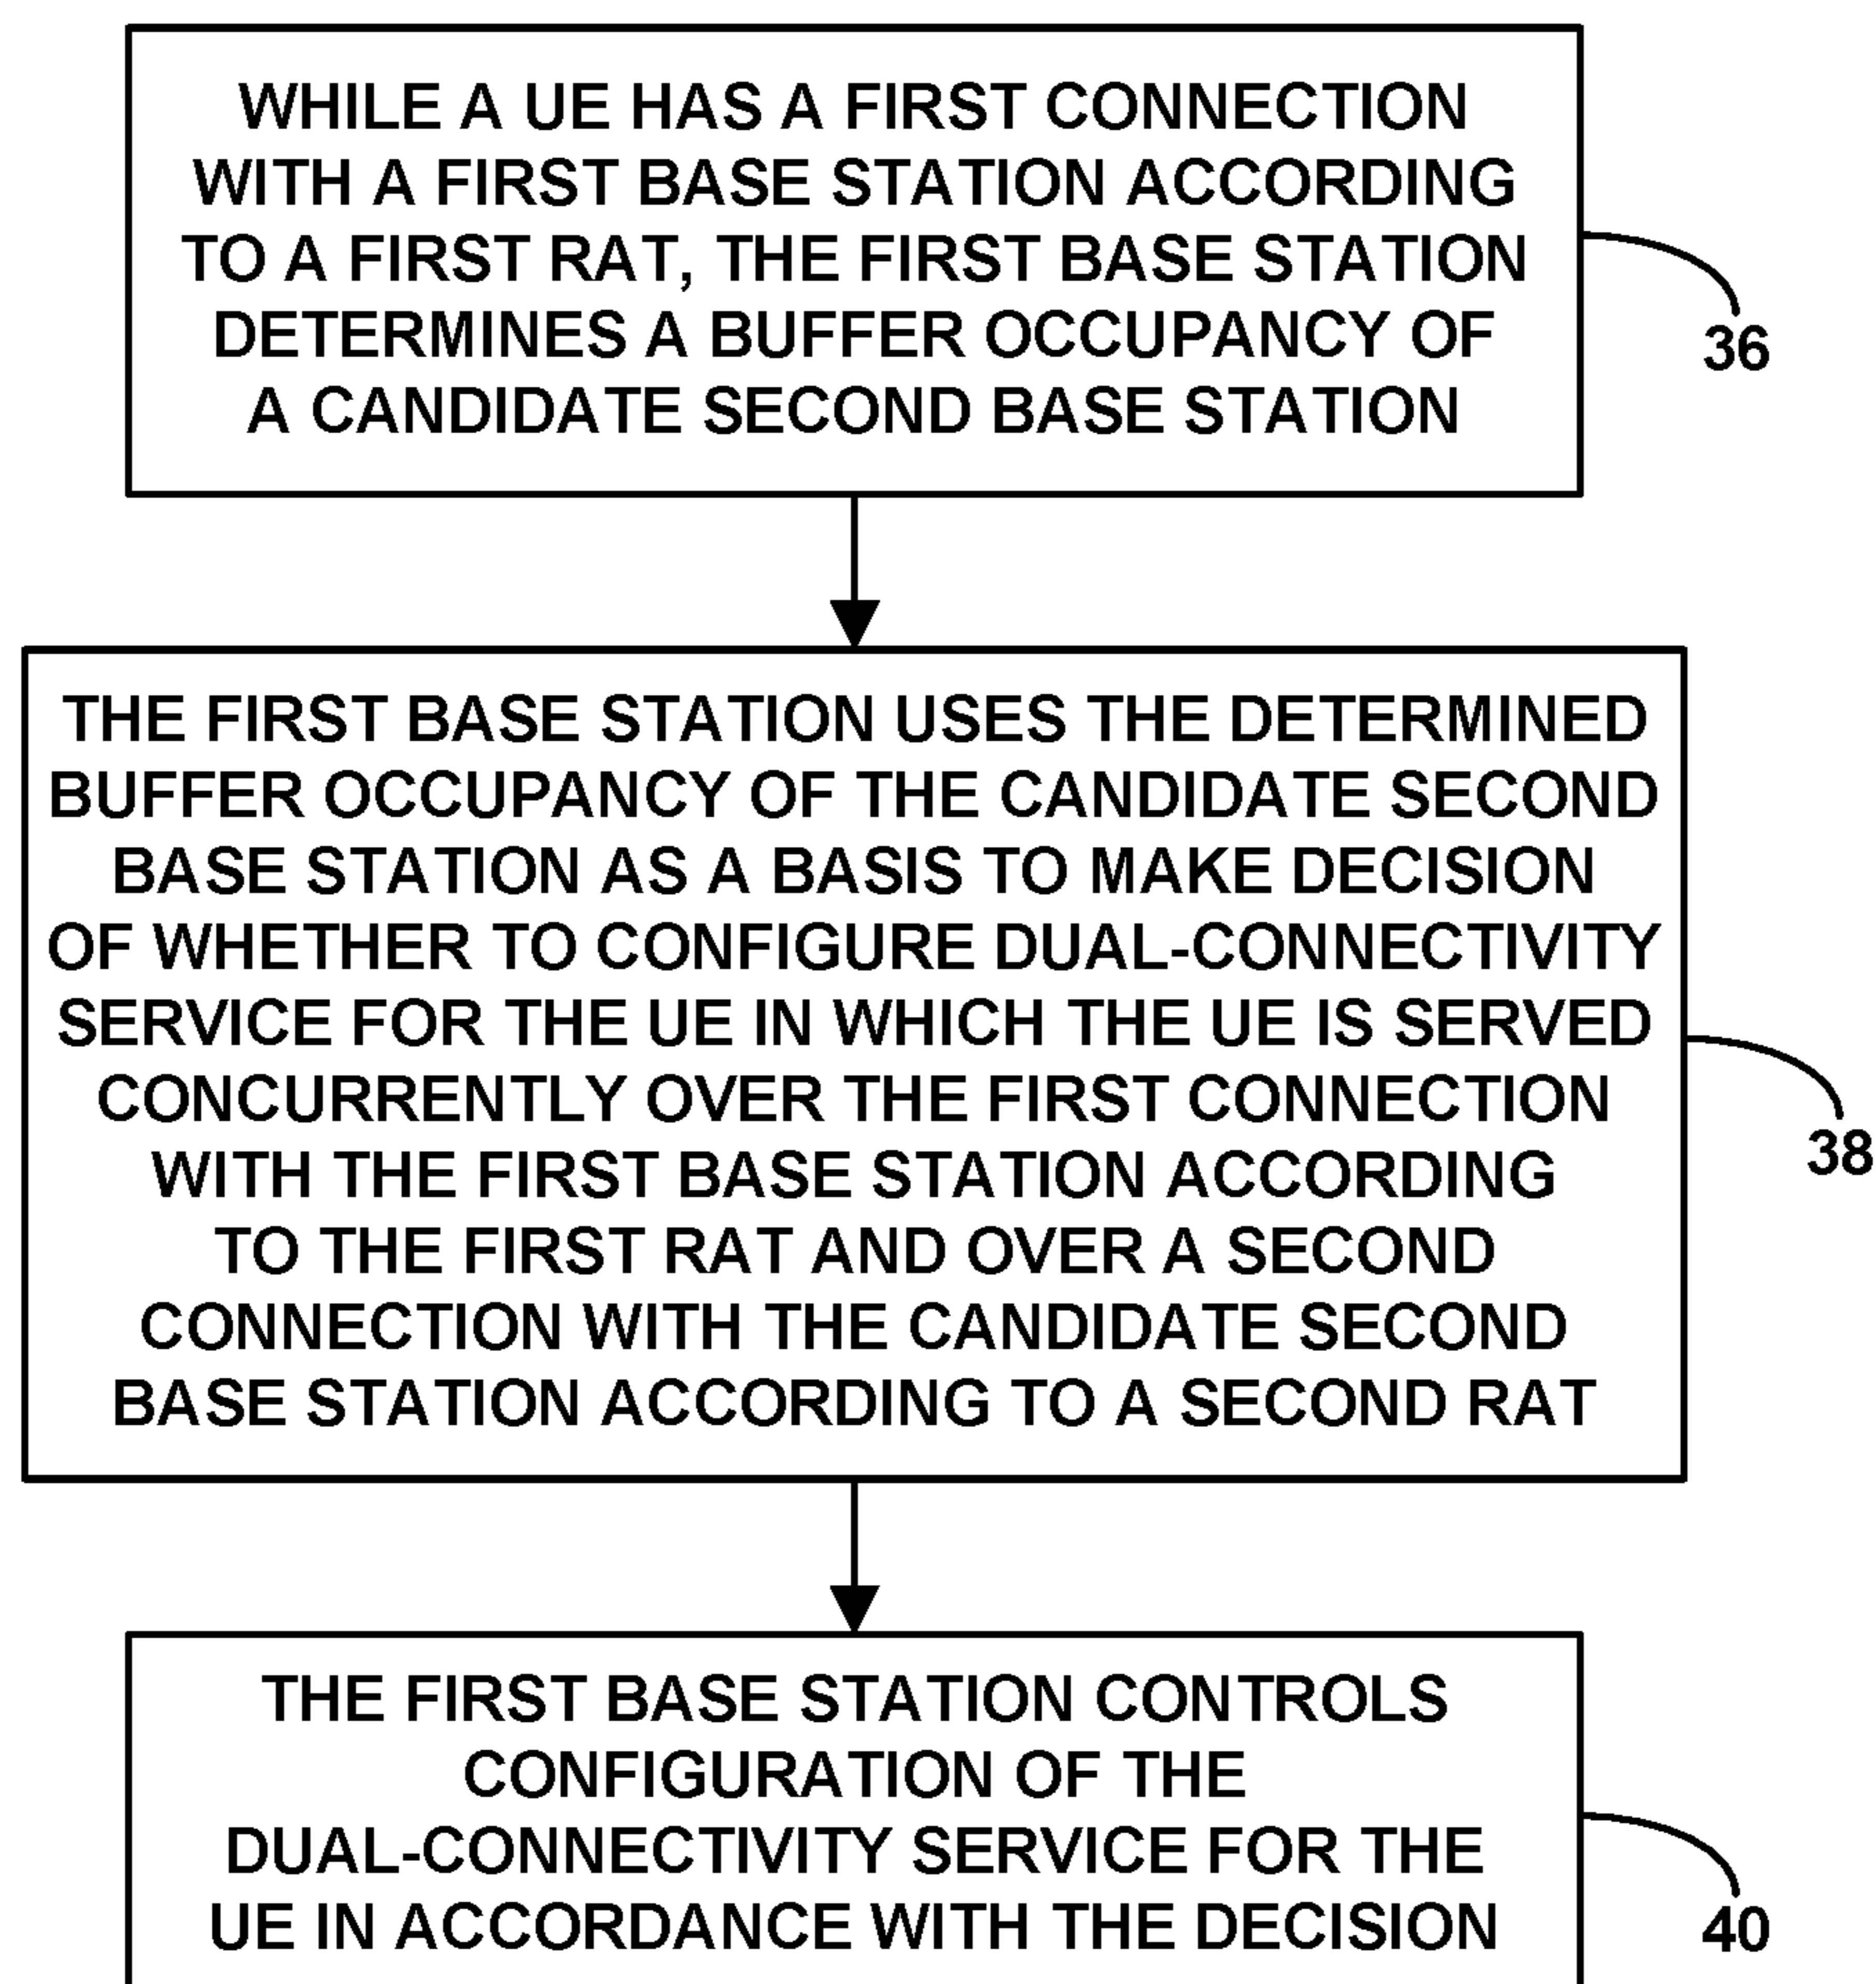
WHILE A UE HAS A FIRST CONNECTION WITH A FIRST BASE STATION ACCORDING TO A FIRST RAT, THE FIRST BASE STATION DETERMINES A BUFFER OCCUPANCY OF A CANDIDATE SECOND BASE STATION

36

THE FIRST BASE STATION USES THE DETERMINED BUFFER OCCUPANCY OF THE CANDIDATE SECOND BASE STATION AS A BASIS TO MAKE DECISION OF WHETHER TO CONFIGURE DUAL-CONNECTIVITY SERVICE FOR THE UE IN WHICH THE UE IS SERVED CONCURRENTLY OVER THE FIRST CONNECTION WITH THE FIRST BASE STATION ACCORDING TO THE FIRST RAT AND OVER A SECOND CONNECTION WITH THE CANDIDATE SECOND BASE STATION ACCORDING TO A SECOND RAT

38

THE FIRST BASE STATION CONTROLS CONFIGURATION OF THE DUAL-CONNECTIVITY SERVICE FOR THE UE IN ACCORDANCE WITH THE DECISION

40